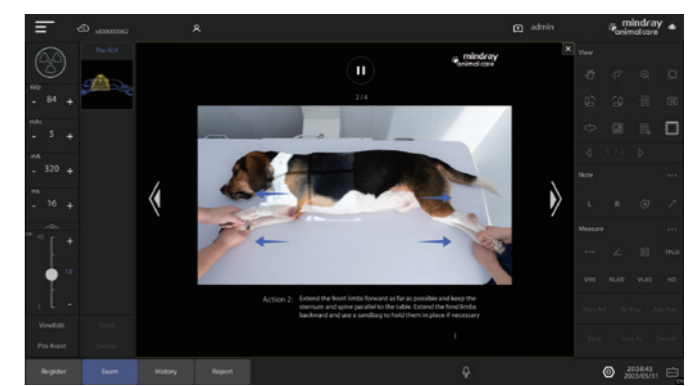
vd00000062

admin

mindray animal care

The NLR

kVp
- 84 +

mAs
- 5 +

mA
- 320 +

ms
- 16 +

View/Edit

Pos Assist

mindray animal care

2/4

Action 2: Extend the front limbs forward as far as possible and keep the sternum and spine parallel to the table. Extend the hind limbs backward and use a sandbag to hold them in place if necessary

View

1 / 1

Note

L R

Measure

TPLO

VHS PLAD VLAS HD

Register Exam History Report

20:58:43
2023/05/31